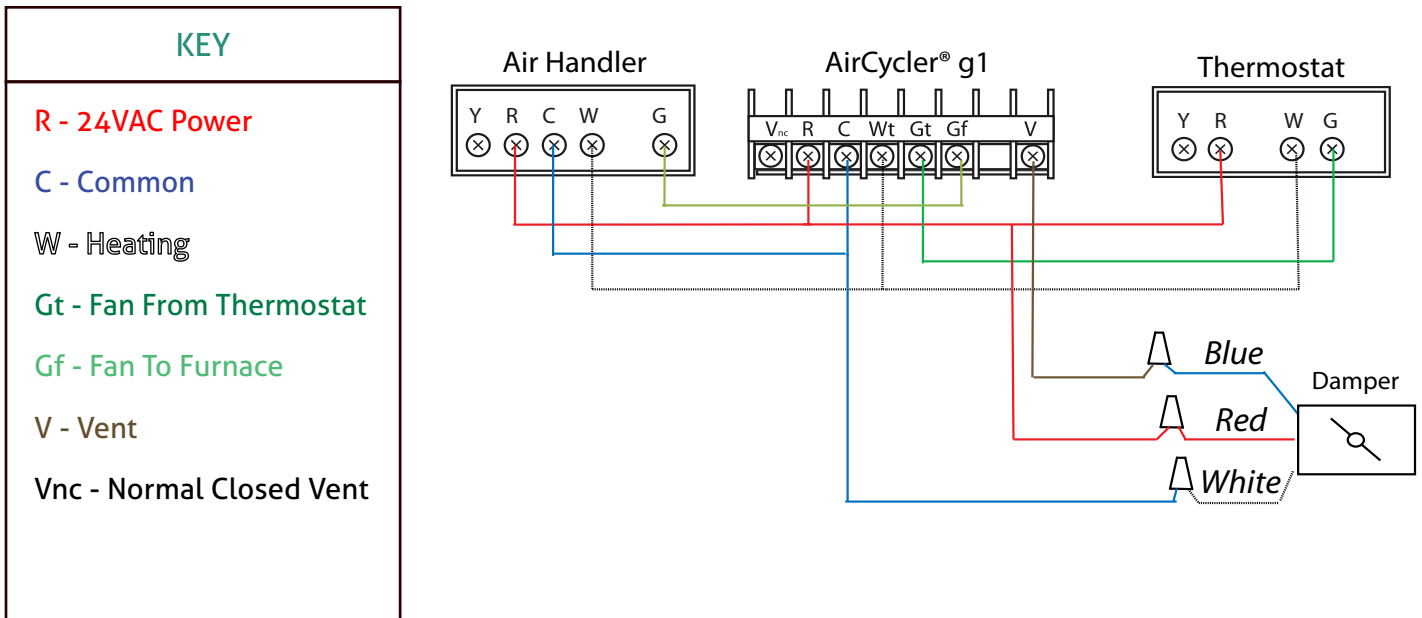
KEY

R - 24VAC Power

C - Common

W - Heating

Gt - Fan From Thermostat

Gf - Fan To Furnace

V - Vent

Vnc - Normal Closed Vent

Air Handler

Y R C W G

AirCycler® g1

$V_{nc}$ R C Wt Gt Gf V

Thermostat

Y R W G

Blue

Red

White

Damper